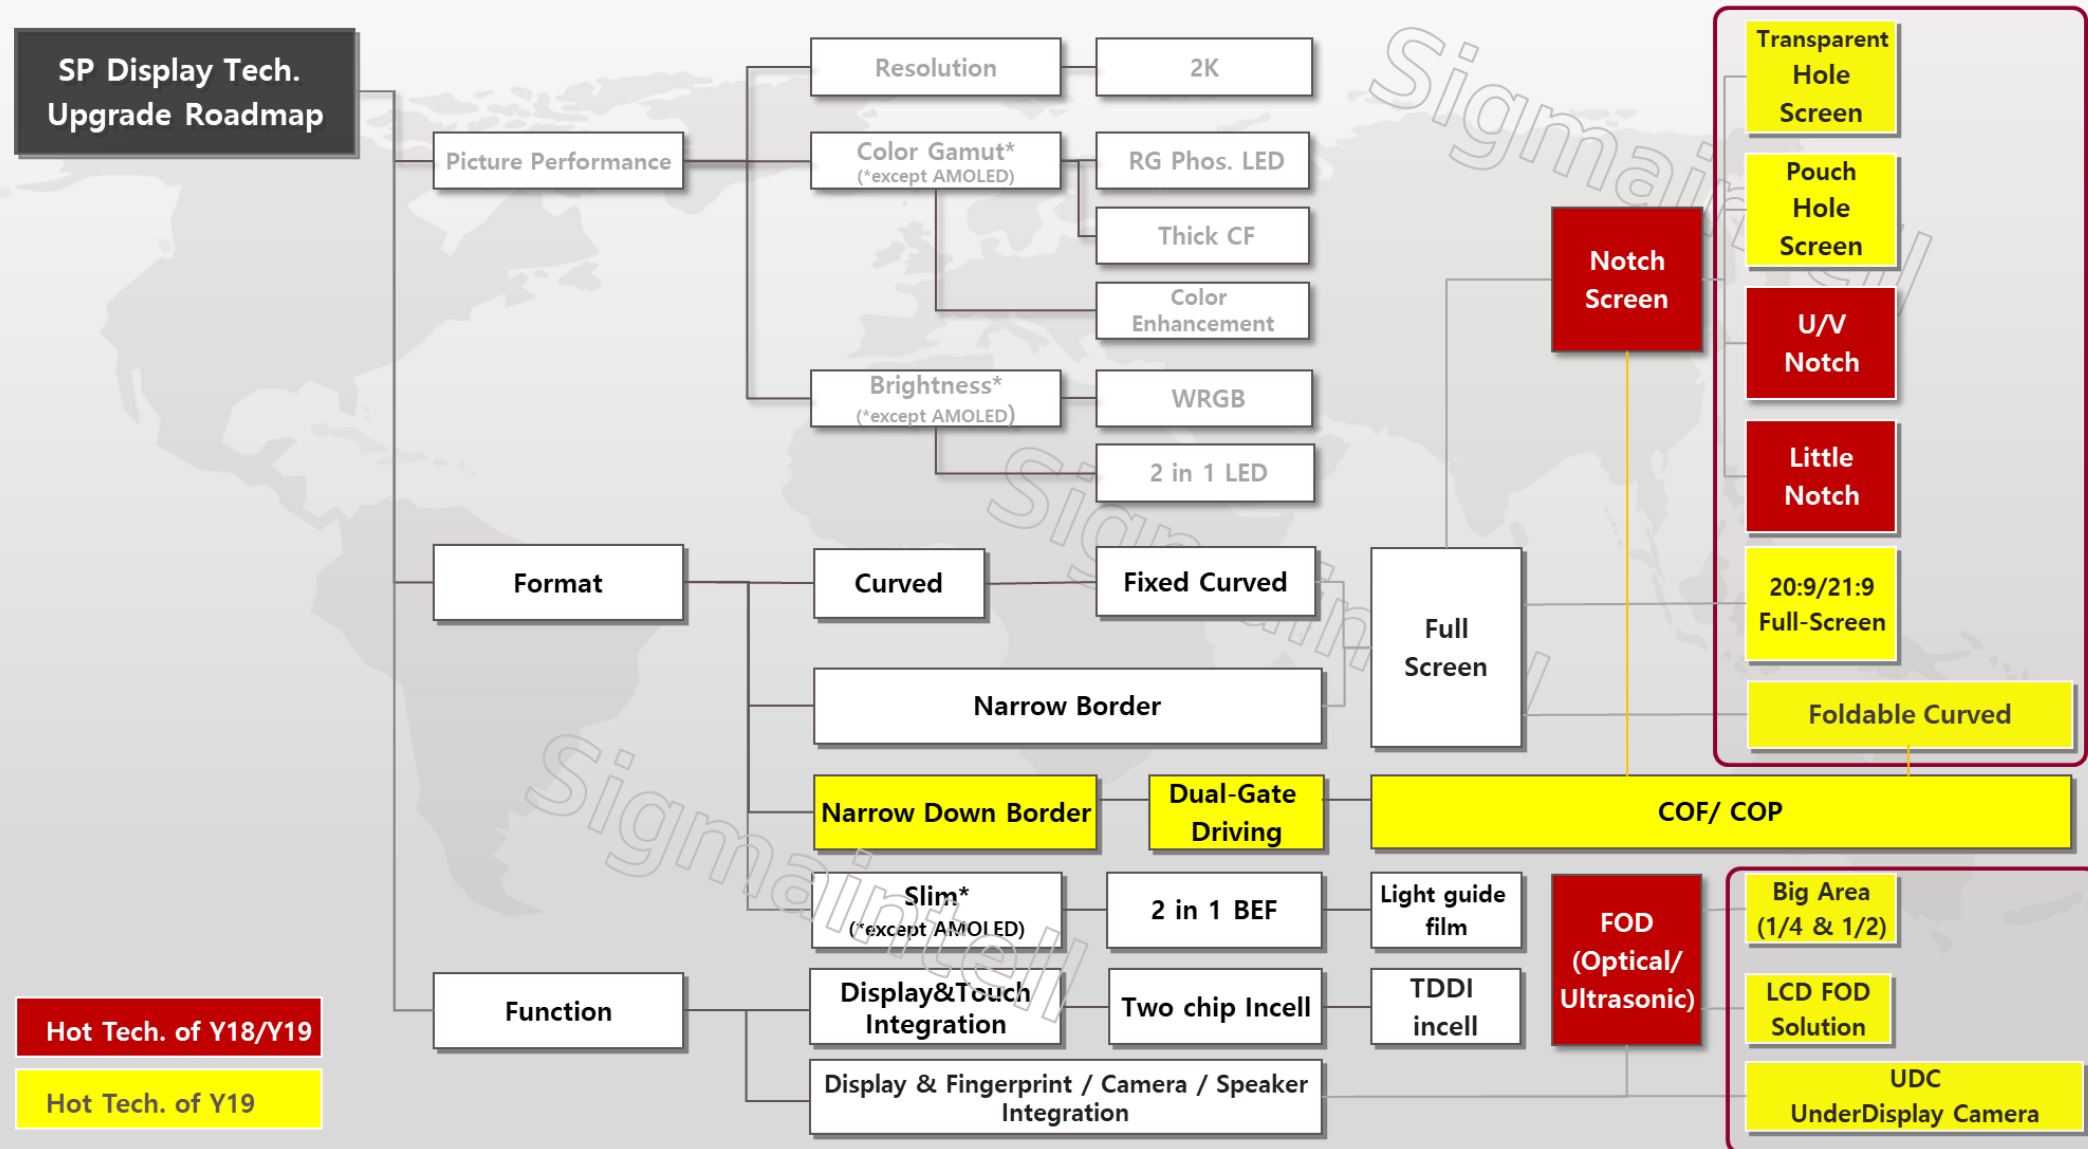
SP Display Tech. Upgrade Roadmap

Picture Performance

Resolution

2K

Color Gamut* (*except AMOLED)

RG Phos. LED

Thick CF

Color Enhancement

Brightness* (*except AMOLED)

WRGB

2 in 1 LED

Format

Curved

Fixed Curved

Narrow Border

Narrow Down Border

Dual-Gate Driving

Slim* (*except AMOLED)

2 in 1 BEF

Light guide film

Function

Display&Touch Integration

Two chip Incell

TDDI incell

Display & Fingerprint / Camera / Speaker Integration

Full Screen

Notch Screen

COF/ COP

FOD (Optical/ Ultrasonic)

Transparent Hole Screen

Pouch Hole Screen

U/V Notch

Little Notch

20:9/21:9 Full-Screen

Foldable Curved

Big Area (1/4 & 1/2)

LCD FOD Solution

UDC UnderDisplay Camera

Hot Tech. of Y18/Y19

Hot Tech. of Y19

Sigmaintell